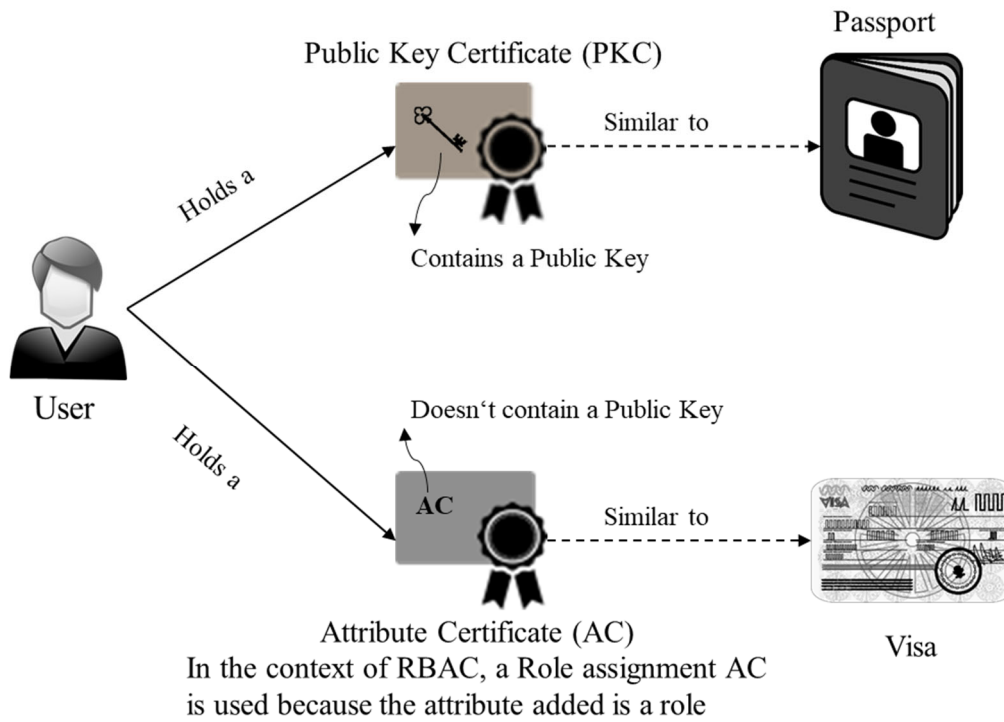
Passport

Public Key Certificate (PKC)

Similar to

Holds a

Contains a Public Key

User

Doesn‘t contain a Public Key

Holds a

AC

Similar to

VISA

Attribute Certificate (AC)
In the context of RBAC, a Role assignment AC is used because the attribute added is a role

Visa